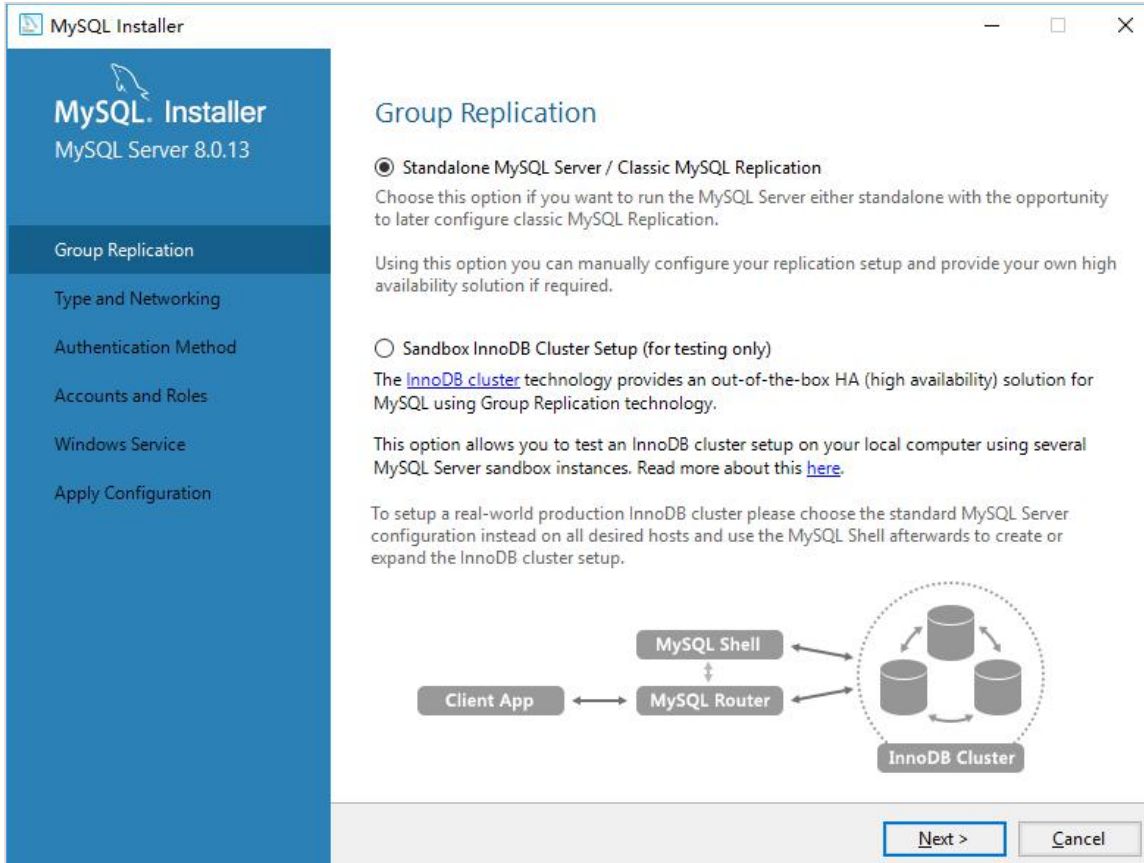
MySQL Installer

MySQL. Installer
MySQL Server 8.0.13

Group Replication
Type and Networking
Authentication Method
Accounts and Roles
Windows Service
Apply Configuration

Group Replication

Standalone MySQL Server / Classic MySQL Replication

Choose this option if you want to run the MySQL Server either standalone with the opportunity to later configure classic MySQL Replication.

Using this option you can manually configure your replication setup and provide your own high availability solution if required.

Sandbox InnoDB Cluster Setup (for testing only)

The InnoDB cluster technology provides an out-of-the-box HA (high availability) solution for MySQL using Group Replication technology.

This option allows you to test an InnoDB cluster setup on your local computer using several MySQL Server sandbox instances. Read more about this here.

To setup a real-world production InnoDB cluster please choose the standard MySQL Server configuration instead on all desired hosts and use the MySQL Shell afterwards to create or expand the InnoDB cluster setup.

MySQL Shell
Client App
MySQL Router
InnoDB Cluster

Next >
Cancel